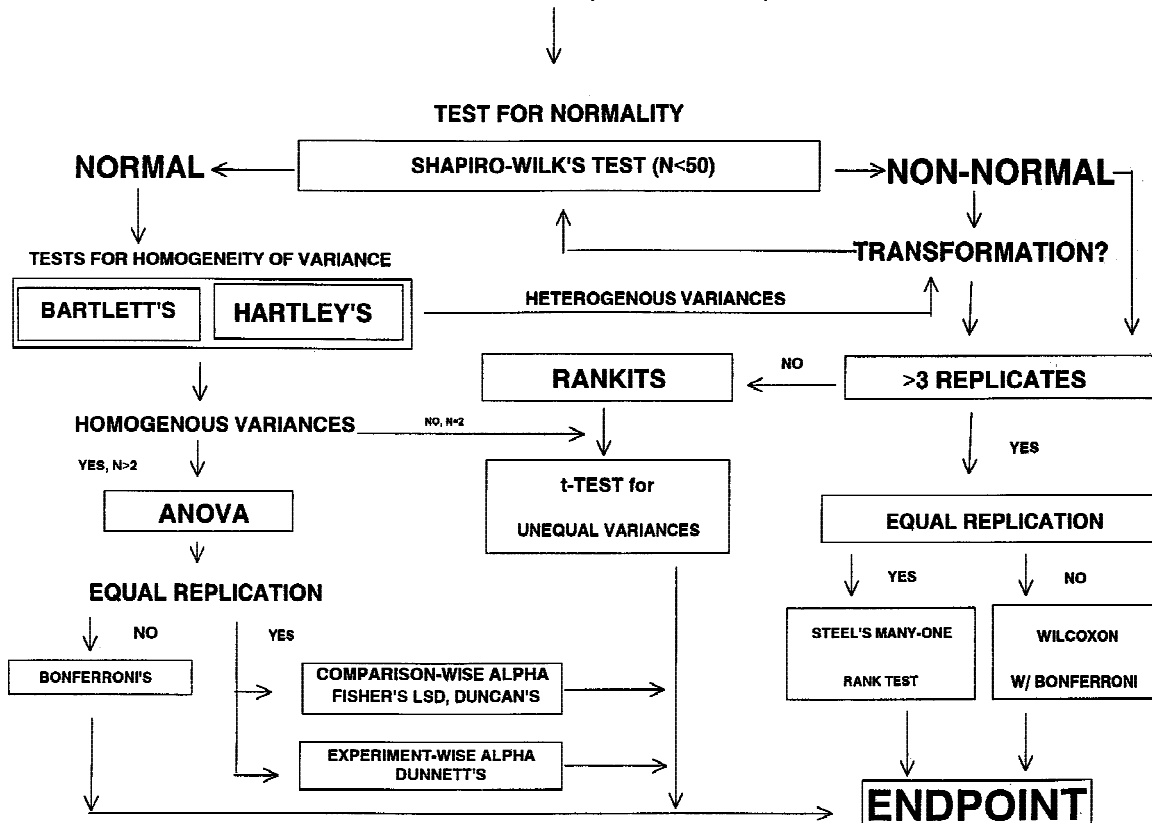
TEST FOR NORMALITY

NORMAL

SHAPIRO-WILK'S TEST (N<50)

NON-NORMAL

TESTS FOR HOMOGENEITY OF VARIANCE

TRANSFORMATION?

BARTLETT'S

HARTLEY'S

HETEROGENOUS VARIANCES

NO

RANKITS

>3 REPLICATES

HOMOGENOUS VARIANCES

NO, N=2

YES

YES, N>2

t-TEST for UNEQUAL VARIANCES

ANOVA

EQUAL REPLICATION

EQUAL REPLICATION

YES

NO

NO

YES

STEEL'S MANY-ONE RANK TEST

WILCOXON W/ BONFERRONI

BONFERRONI'S

COMPARISON-WISE ALPHA FISHER'S LSD, DUNCAN'S

EXPERIMENT-WISE ALPHA DUNNETT'S

ENDPOINT